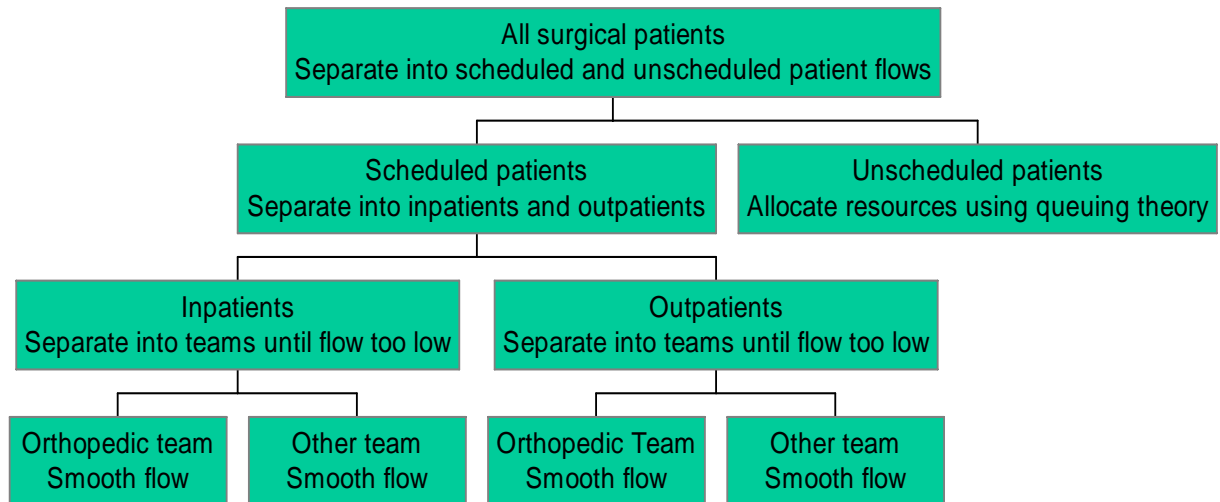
All surgical patients
Separate into scheduled and unscheduled patient flows

Scheduled patients
Separate into inpatients and outpatients

Unscheduled patients
Allocate resources using queuing theory

Inpatients
Separate into teams until flow too low

Outpatients
Separate into teams until flow too low

Orthopedic team
Smooth flow

Other team
Smooth flow

Orthopedic Team
Smooth flow

Other team
Smooth flow